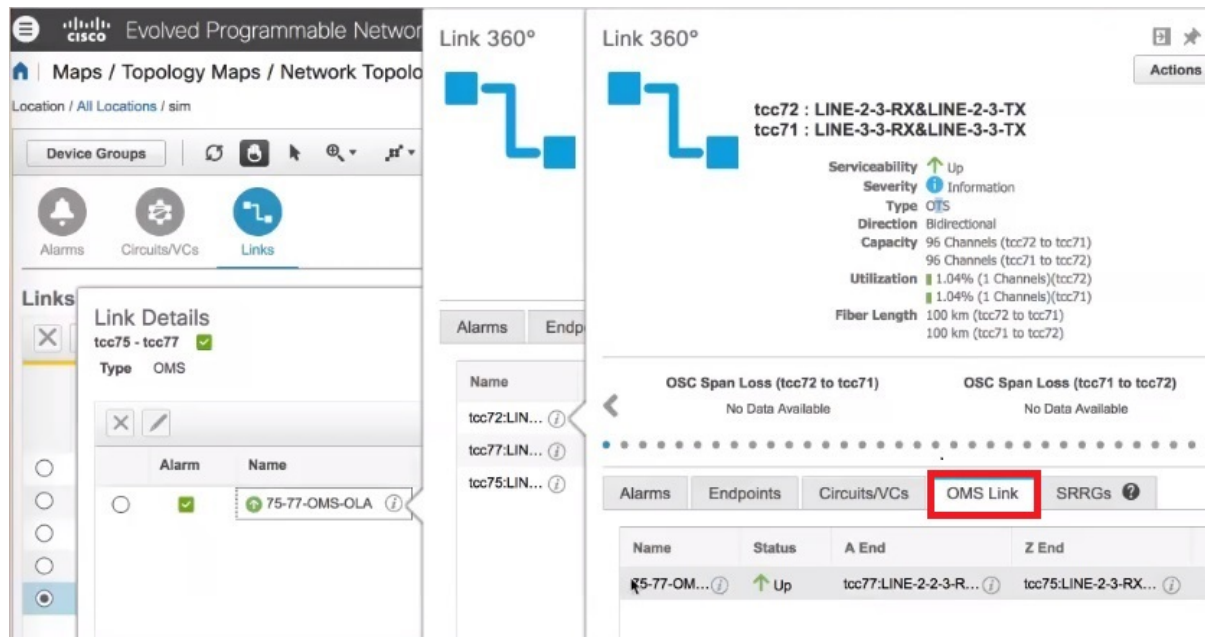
cisco Evolved Programmable Networ

Maps / Topology Maps / Network Topolo

Location / All Locations / sim

Device Groups

Alarms Circuits/VCs Links

Links

Link Details
tcc75 - tcc77
Type OMS

| | Alarm | Name |
|---|---|---|
| | | 75-77-OMS-OLA |

Link 360°

Alarms Endp

Name
tcc72:LINE...
tcc77:LIN...
tcc75:LIN...

Link 360°

Actions

tcc72 : LINE-2-3-RX&LINE-2-3-TX
tcc71 : LINE-3-3-RX&LINE-3-3-TX

Serviceability Up
Severity Information
Type OTS
Direction Bidirectional
Capacity 96 Channels (tcc72 to tcc71)
96 Channels (tcc71 to tcc72)
Utilization 1.04% (1 Channels)(tcc72)
1.04% (1 Channels)(tcc71)
Fiber Length 100 km (tcc72 to tcc71)
100 km (tcc71 to tcc72)

OSC Span Loss (tcc72 to tcc71)
No Data Available

OSC Span Loss (tcc71 to tcc72)
No Data Available

Alarms Endpoints Circuits/VCs OMS Link SRRGs

| Name | Status | A End | Z End |
|---|---|---|---|
| 75-77-OM... | Up | tcc77:LINE-2-2-3-R... | tcc75:LINE-2-3-RX... |